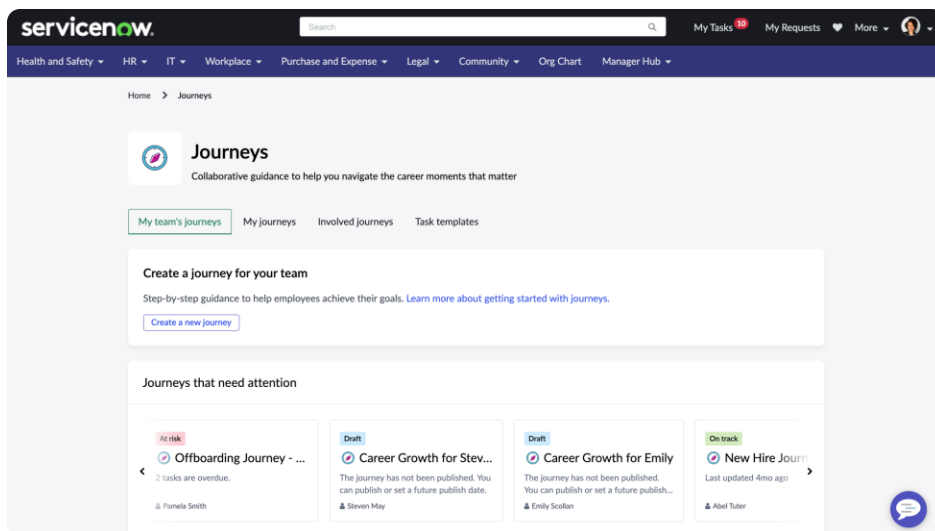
servicenow.

Search

My Tasks 10 My Requests More

Health and Safety HR IT Workplace Purchase and Expense Legal Community Org Chart Manager Hub

Home > Journeys

Journeys

Collaborative guidance to help you navigate the career moments that matter

My team's journeys My journeys Involved journeys Task templates

Create a journey for your team

Step-by-step guidance to help employees achieve their goals. Learn more about getting started with journeys.

Create a new journey

Journeys that need attention

At risk
Offboarding Journey - ...
2 tasks are overdue.
Pamela Smith

Draft
Career Growth for Stev...
The journey has not been published. You can publish or set a future publish date.
Steven May

Draft
Career Growth for Emily
The journey has not been published. You can publish or set a future publish...
Emily Scollan

On track
New Hire Journ
Last updated 4mo ago
Abel Tuter